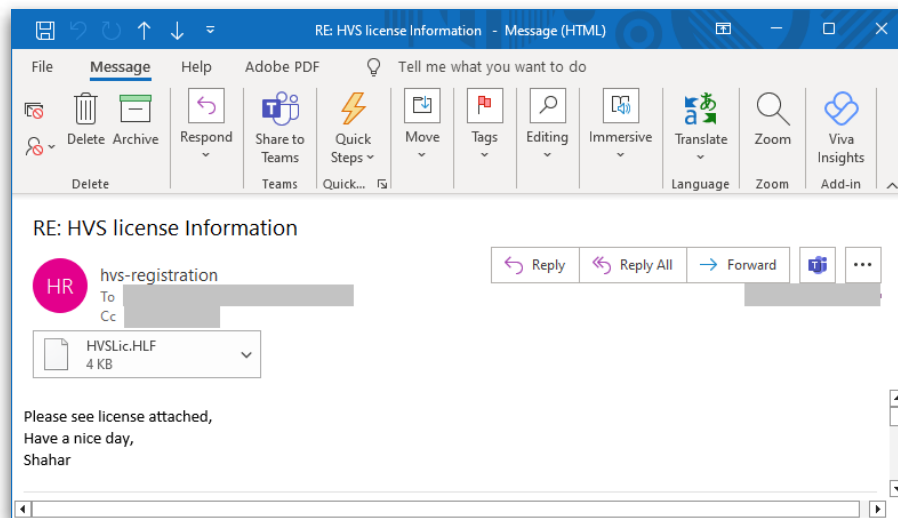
RE: HVS license Information - Message (HTML)

File Message Help Adobe PDF Tell me what you want to do

Delete Archive
Delete
Respond
Share to Teams
Teams
Quick Steps
Quick...
Move
Tags
Editing
Immersive
Translate
Language
Zoom
Zoom
Viva Insights
Add-in

RE: HVS license Information

HR hvs-registration
To
Cc

Reply Reply All Forward

HVSLic.HLF
4 KB

Please see license attached,
Have a nice day,
Shahar